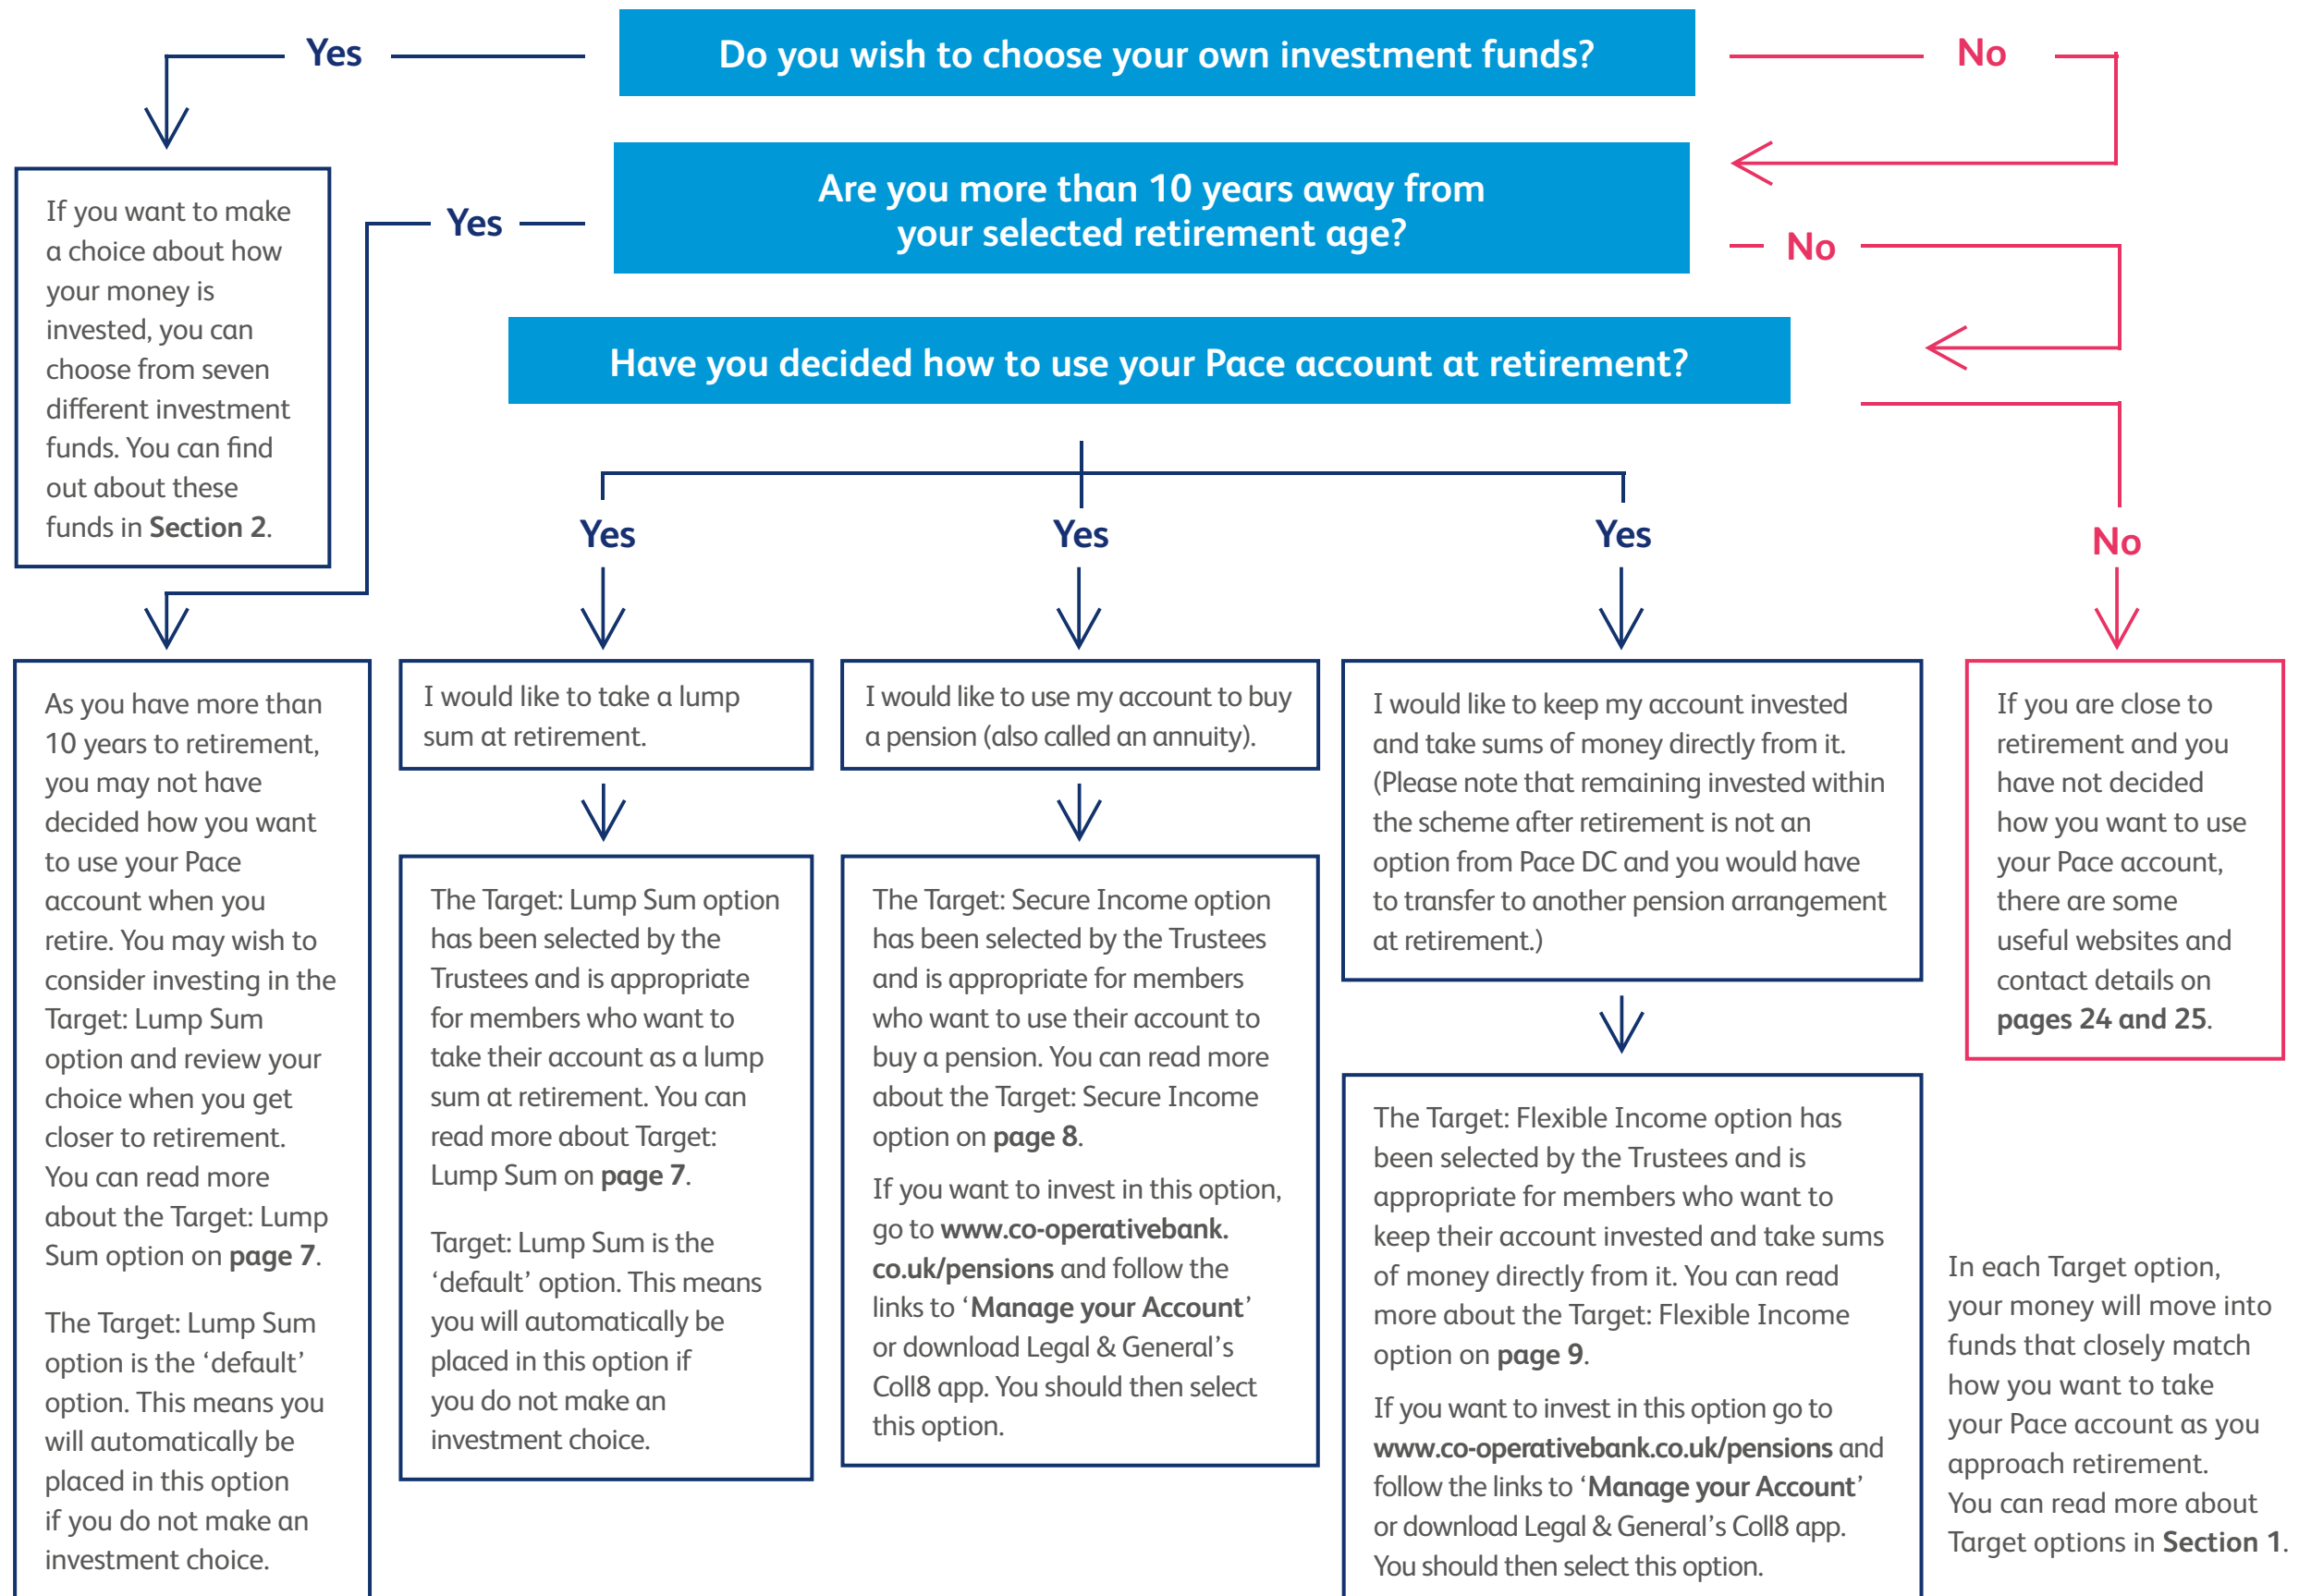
Yes

Do you wish to choose your own investment funds?

No

If you want to make a choice about how your money is invested, you can choose from seven different investment funds. You can find out about these funds in **Section 2**.

Yes

Are you more than 10 years away from your selected retirement age?

No

Have you decided how to use your Pace account at retirement?

Yes

Yes

Yes

No

As you have more than 10 years to retirement, you may not have decided how you want to use your Pace account when you retire. You may wish to consider investing in the Target: Lump Sum option and review your choice when you get closer to retirement. You can read more about the Target: Lump Sum option on **page 7**.

The Target: Lump Sum option is the 'default' option. This means you will automatically be placed in this option if you do not make an investment choice.

I would like to take a lump sum at retirement.

The Target: Lump Sum option has been selected by the Trustees and is appropriate for members who want to take their account as a lump sum at retirement. You can read more about Target: Lump Sum on **page 7**.

Target: Lump Sum is the 'default' option. This means you will automatically be placed in this option if you do not make an investment choice.

I would like to use my account to buy a pension (also called an annuity).

The Target: Secure Income option has been selected by the Trustees and is appropriate for members who want to use their account to buy a pension. You can read more about the Target: Secure Income option on **page 8**.

If you want to invest in this option, go to **www.co-operativebank.co.uk/pensions** and follow the links to '**Manage your Account**' or download Legal & General's Coll8 app. You should then select this option.

I would like to keep my account invested and take sums of money directly from it. (Please note that remaining invested within the scheme after retirement is not an option from Pace DC and you would have to transfer to another pension arrangement at retirement.)

The Target: Flexible Income option has been selected by the Trustees and is appropriate for members who want to keep their account invested and take sums of money directly from it. You can read more about the Target: Flexible Income option on **page 9**.

If you want to invest in this option go to **www.co-operativebank.co.uk/pensions** and follow the links to '**Manage your Account**' or download Legal & General's Coll8 app. You should then select this option.

If you are close to retirement and you have not decided how you want to use your Pace account, there are some useful websites and contact details on **pages 24 and 25**.

In each Target option, your money will move into funds that closely match how you want to take your Pace account as you approach retirement. You can read more about Target options in **Section 1**.